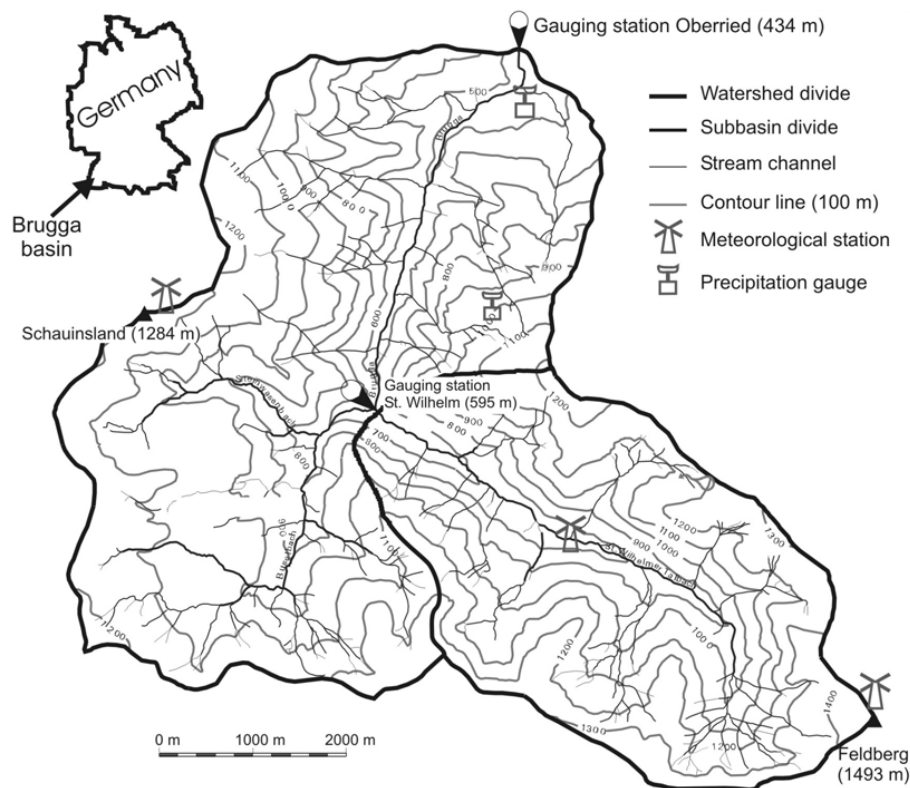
Germany

Brugga basin

Gauging station Oberried (434 m)

Watershed divide
Subbasin divide
Stream channel
Contour line (100 m)
Meteorological station
Precipitation gauge

Schauinsland (1284 m)

Gauging station St. Wilhelm (595 m)

Feldberg (1493 m)

Brugga

St. Wilhelmer Talbach

500
1100
1000
900
800
1200
600
900
1100
700
800
900
800
1200
1100
1000
900
1300
1000
1200
1300
1200
1400
1100
1200
800
900

0 m
1000 m
2000 m